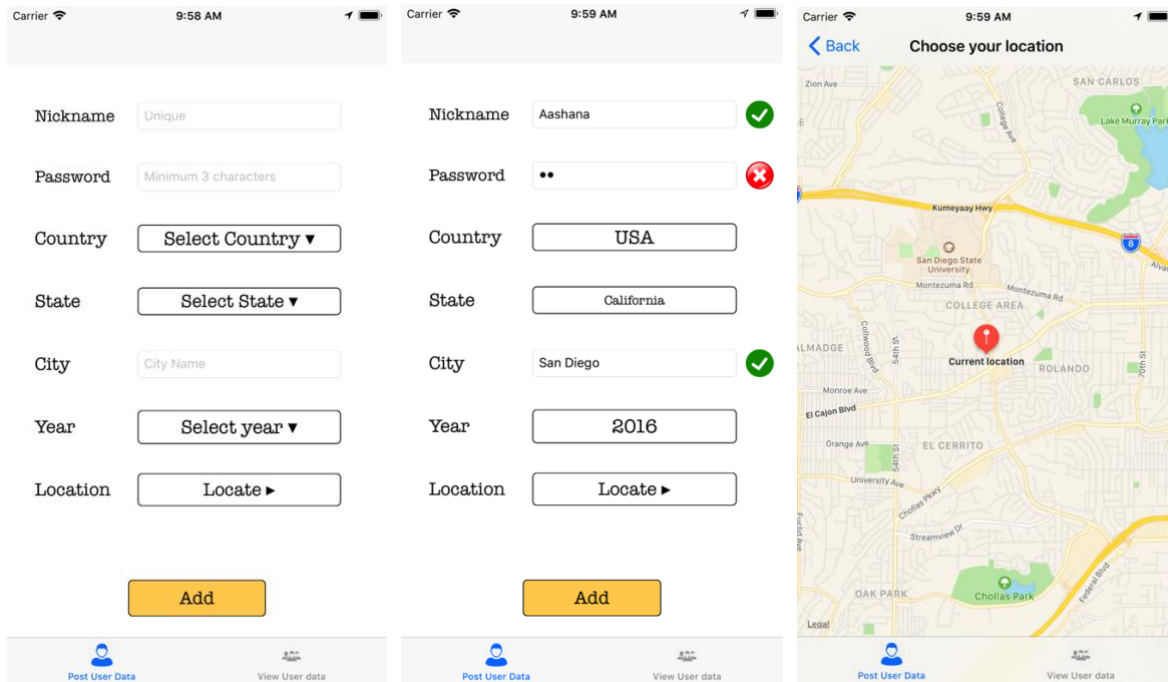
Carrier 9:58 AM

Nickname Unique

Password Minimum 3 characters

Country Select Country ▾

State Select State ▾

City City Name

Year Select year ▾

Location Locate ▸

Add

Post User Data View User data

Carrier 9:59 AM

Nickname Aashana

Password ••

Country USA

State California

City San Diego

Year 2016

Location Locate ▸

Add

Post User Data View User data

Carrier 9:59 AM

Back Choose your location

Zion Ave
SAN CARLOS
College Ave
Lake Murray Park
Kumeyaay Hwy
8
San Diego State University
Alva
Montezuma Rd
Montezuma Rd
COLLEGE AREA
Collwood Blvd
54th St
Current location
ROLANDO
70th St
ALMADGE
Monroe Ave
El Cajon Blvd
Orange Ave
EL CERRITO
54th St
University Ave
Chollas Pkwy
Streamview Dr
Euclid Ave
Federal Blvd
OAK PARK
Chollas Park
Legal

Post User Data View User data